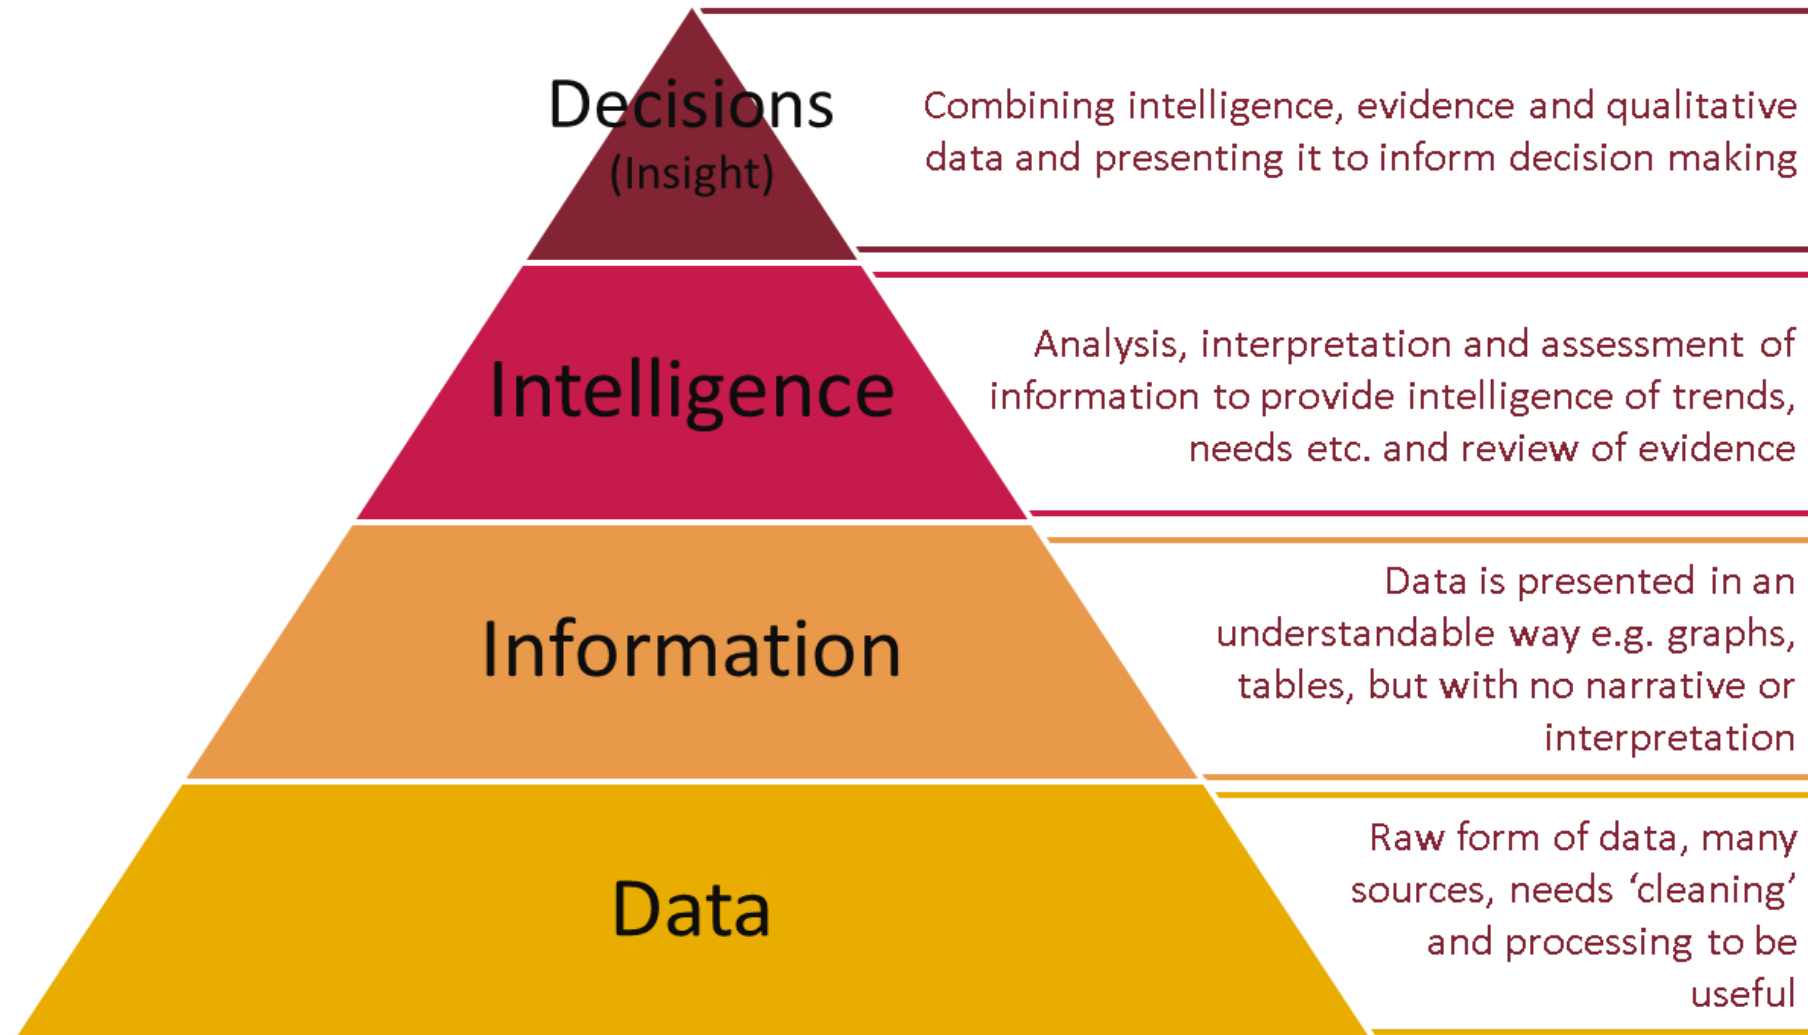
Decisions
(Insight)

Combining intelligence, evidence and qualitative data and presenting it to inform decision making

Intelligence

Analysis, interpretation and assessment of information to provide intelligence of trends, needs etc. and review of evidence

Information

Data is presented in an understandable way e.g. graphs, tables, but with no narrative or interpretation

Data

Raw form of data, many sources, needs ‘cleaning’ and processing to be useful